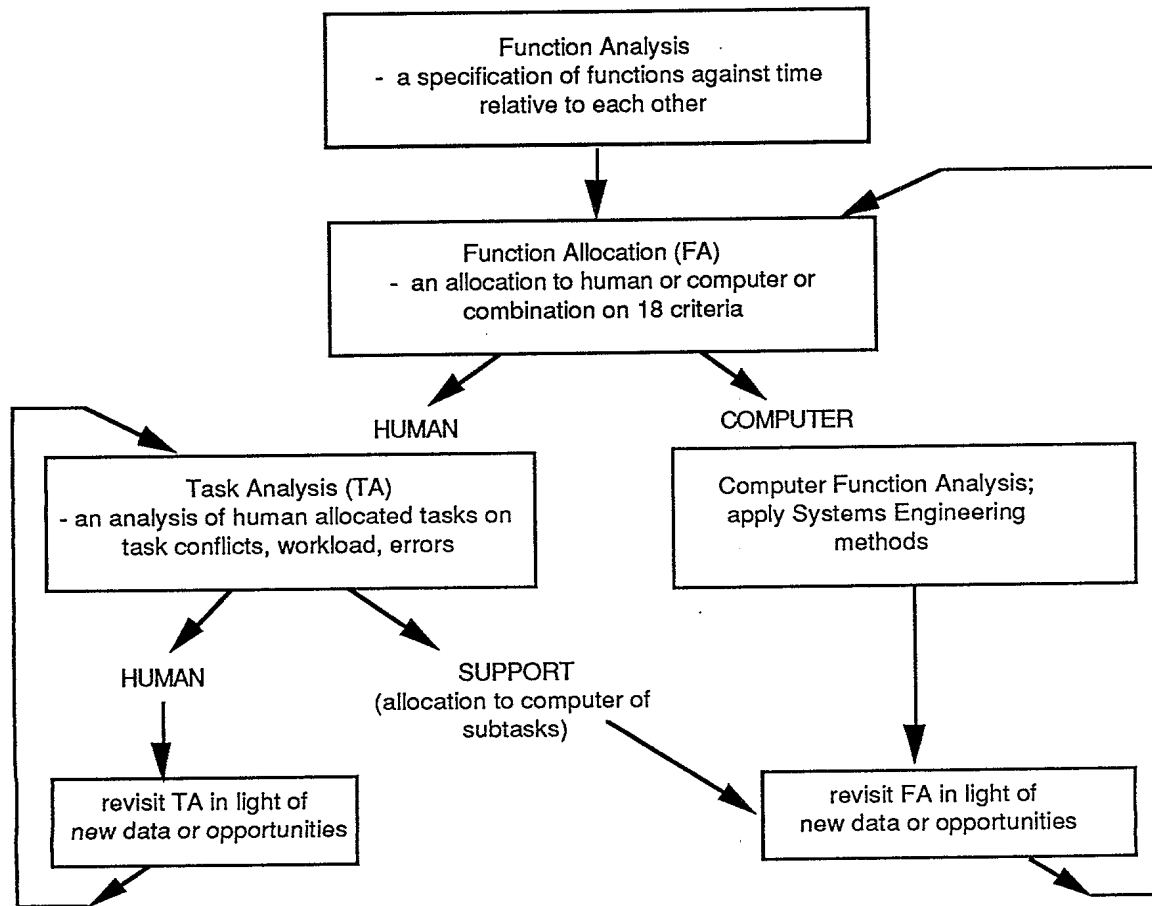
Function Analysis
- a specification of functions against time relative to each other

Function Allocation (FA)
- an allocation to human or computer or combination on 18 criteria

HUMAN

COMPUTER

Task Analysis (TA)
- an analysis of human allocated tasks on task conflicts, workload, errors

Computer Function Analysis; apply Systems Engineering methods

HUMAN

SUPPORT
(allocation to computer of subtasks)

revisit TA in light of new data or opportunities

revisit FA in light of new data or opportunities